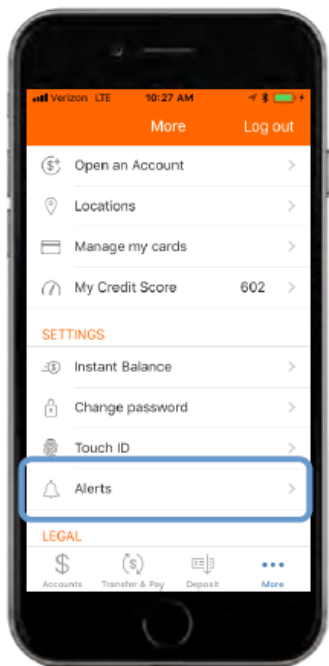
Verizon LTE 10:27 AM

More Log out

Open an Account >

Locations >

Manage my cards >

My Credit Score 602 >

SETTINGS

Instant Balance >

Change password >

Touch ID >

Alerts >

LEGAL

Accounts Transfer & Pay Deposit More